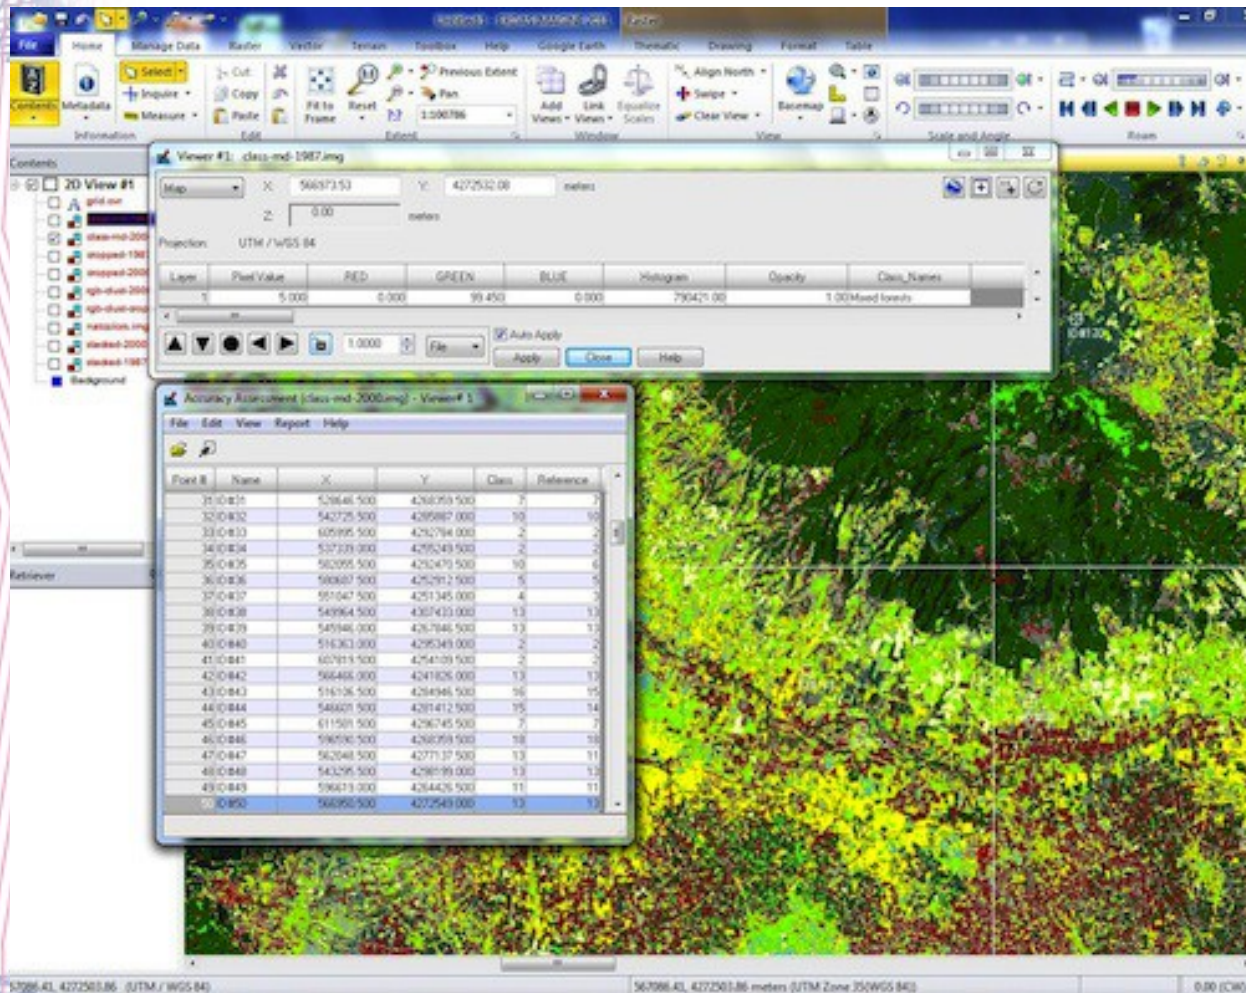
File Home Manage Data Raster Vector Terrain Toolbox Help Google Earth Thematic Drawing Format Table

Contents Metadata Select Inquire Measure Cut Copy Paste Fit to Frame Reset Previous Extent Pan 1:100786 Add Views Link Views Equalize Scales Align North Swipe Clear View Basemap

Information Edit Extent Window View Scale and Angle Roam

Contents

2D View #1
grid.ovr
class-md-200
stopped-198
stopped-200
sgh-dust-200
sgh-dust-ima
natsolon.img
stacked-2000
stacked-1987
Background

Retriever

Viewer #1: class-md-1987.img

Map X: 566973.53 Y: 4272532.08 meters
Z: 0.00 meters
Projection: UTM / WGS 84

| Layer | Pixel Value | RED | GREEN | BLUE | Histogram | Opacity | Class_Names |
|---|---|---|---|---|---|---|---|
| 1 | 5.000 | 0.000 | 99.450 | 0.000 | 790421.00 | 1.00 | Mixed forests |

1.0000 File Auto Apply
Apply Close Help

Accuracy Assessment (class-md-2000.img) - Viewer# 1

File Edit View Report Help

| Point # | Name | X | Y | Class | Reference |
|---|---|---|---|---|---|
| 31 | ID#31 | 528646.500 | 4268359.500 | 7 | 7 |
| 32 | ID#32 | 542725.500 | 4285887.000 | 10 | 10 |
| 33 | ID#33 | 605995.500 | 4292784.000 | 2 | 2 |
| 34 | ID#34 | 537339.000 | 4255249.500 | 2 | 2 |
| 35 | ID#35 | 582055.500 | 4252470.500 | 10 | 6 |
| 36 | ID#36 | 590687.500 | 4252912.500 | 5 | 5 |
| 37 | ID#37 | 551047.500 | 4251345.000 | 4 | 3 |
| 38 | ID#38 | 549964.500 | 4307433.000 | 13 | 13 |
| 39 | ID#39 | 545946.000 | 4267846.500 | 13 | 13 |
| 40 | ID#40 | 516363.000 | 4295349.000 | 2 | 2 |
| 41 | ID#41 | 607819.500 | 4254109.500 | 2 | 2 |
| 42 | ID#42 | 566466.000 | 4241826.000 | 13 | 13 |
| 43 | ID#43 | 516106.500 | 4284946.500 | 16 | 15 |
| 44 | ID#44 | 546601.500 | 4281412.500 | 15 | 14 |
| 45 | ID#45 | 611501.500 | 4296745.500 | 7 | 7 |
| 46 | ID#46 | 596590.500 | 4268359.500 | 10 | 10 |
| 47 | ID#47 | 562048.500 | 4277137.500 | 13 | 11 |
| 48 | ID#48 | 543295.500 | 4298199.000 | 13 | 13 |
| 49 | ID#49 | 596619.000 | 4264426.500 | 11 | 11 |
| 50 | ID#50 | 566950.500 | 4272549.000 | 13 | 13 |

ID#1306

567086.41, 4272503.86 (UTM / WGS 84)
567086.41, 4272503.86 meters (UTM Zone 35(WGS 84))
0.00 (CW)